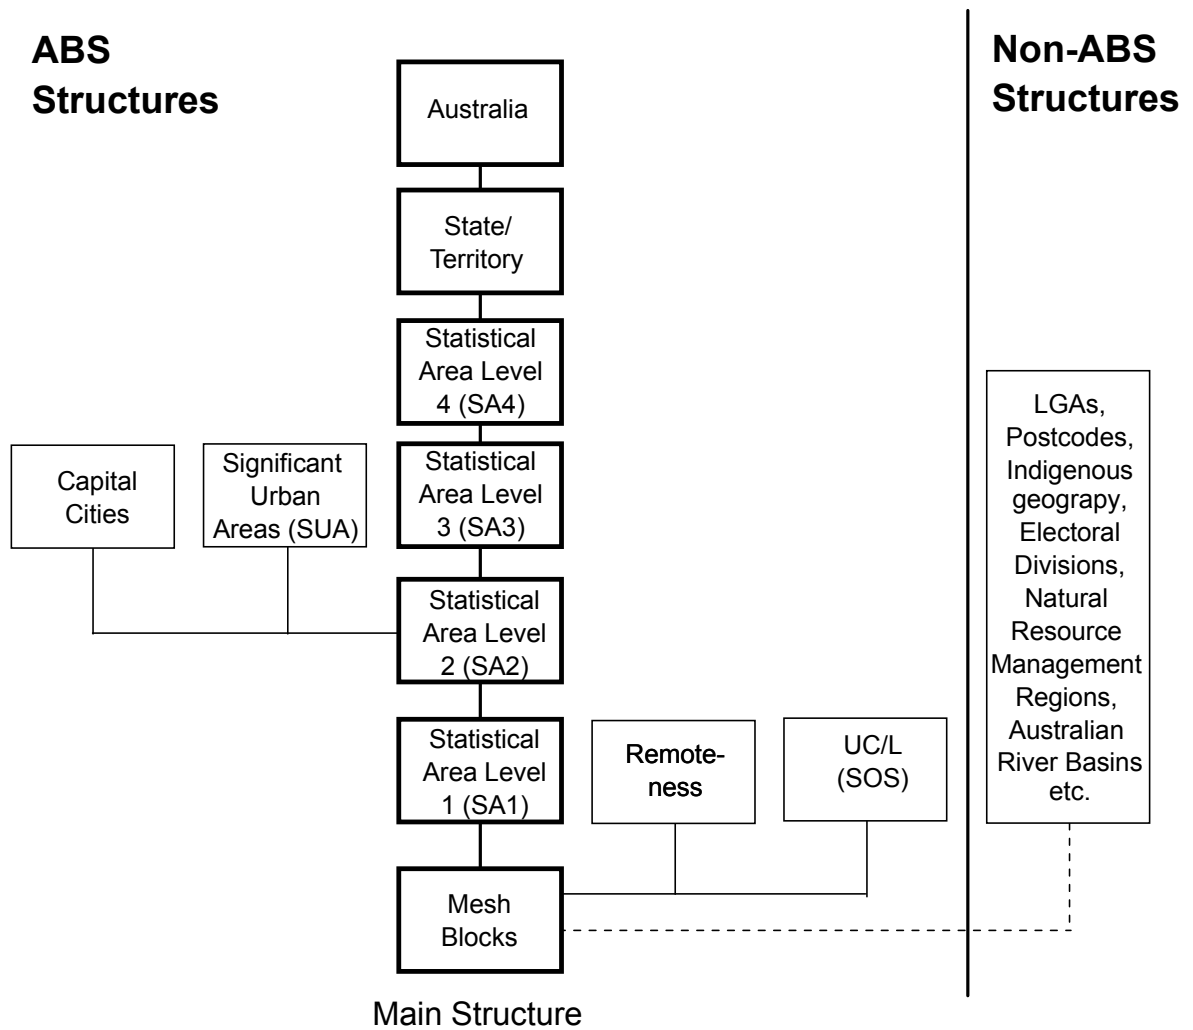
ABS Structures

Non-ABS Structures

Australia

State/ Territory

Statistical Area Level 4 (SA4)

Capital Cities

Significant Urban Areas (SUA)

Statistical Area Level 3 (SA3)

Statistical Area Level 2 (SA2)

Statistical Area Level 1 (SA1)

Remoteness

UC/L (SOS)

LGAs, Postcodes, Indigenous geograpy, Electoral Divisions, Natural Resource Management Regions, Australian River Basins etc.

Mesh Blocks

Main Structure